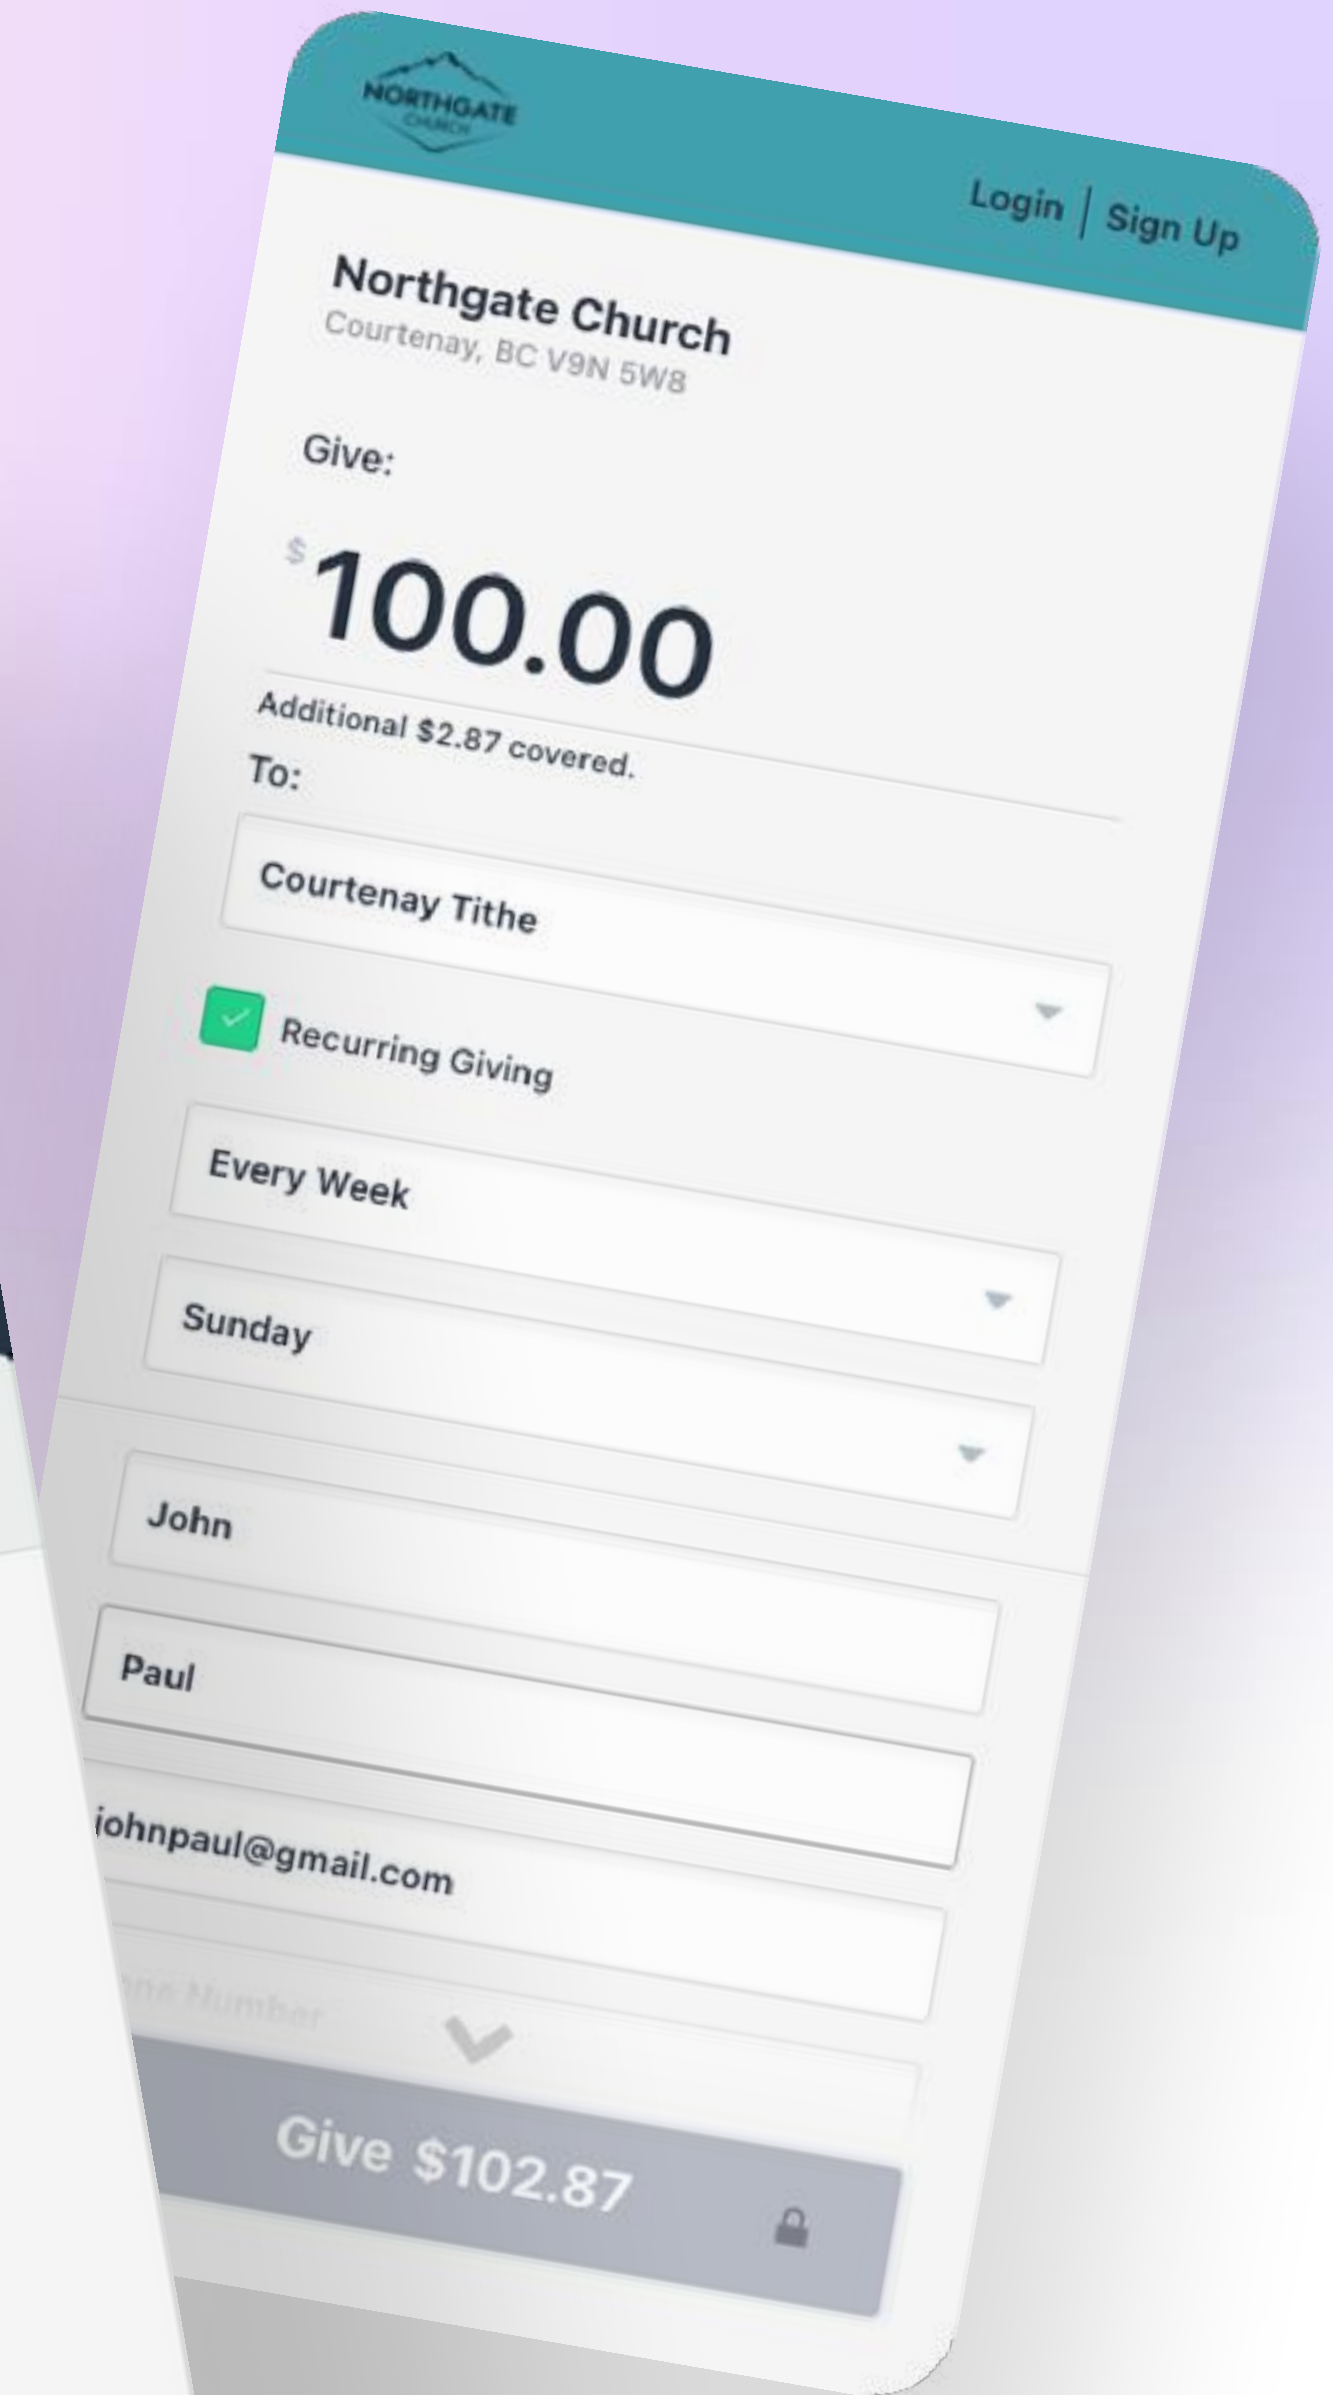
NORTHGATE CHURCH

Login | Sign Up

Northgate Church
Courtenay, BC V9N 5W8

Give:

$ 100.00

Additional $2.87 covered.

To:

Courtenay Tithe

Recurring Giving

Every Week

Sunday

John

Paul

johnpaul@gmail.com

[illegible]one Number

Give $102.87